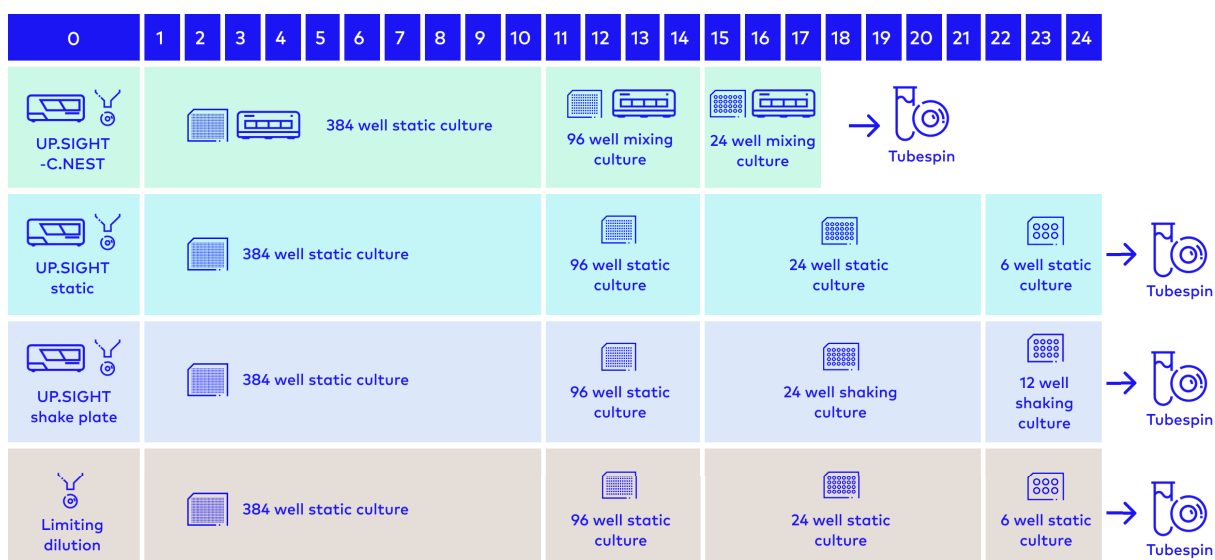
| 0 | 1 | 2 | 3 | 4 | 5 | 6 | 7 | 8 | 9 | 10 | 11 | 12 | 13 | 14 | 15 | 16 | 17 | 18 | 19 | 20 | 21 | 22 | 23 | 24 |
|---|---|---|---|---|---|---|---|---|---|---|---|---|---|---|---|---|---|---|---|---|---|---|---|---|

UP.SIGHT -C.NEST

384 well static culture

96 well mixing culture

24 well mixing culture

Tubespin

UP.SIGHT static

384 well static culture

96 well static culture

24 well static culture

6 well static culture

Tubespin

UP.SIGHT shake plate

384 well static culture

96 well static culture

24 well shaking culture

12 well shaking culture

Tubespin

Limiting dilution

384 well static culture

96 well static culture

24 well static culture

6 well static culture

Tubespin